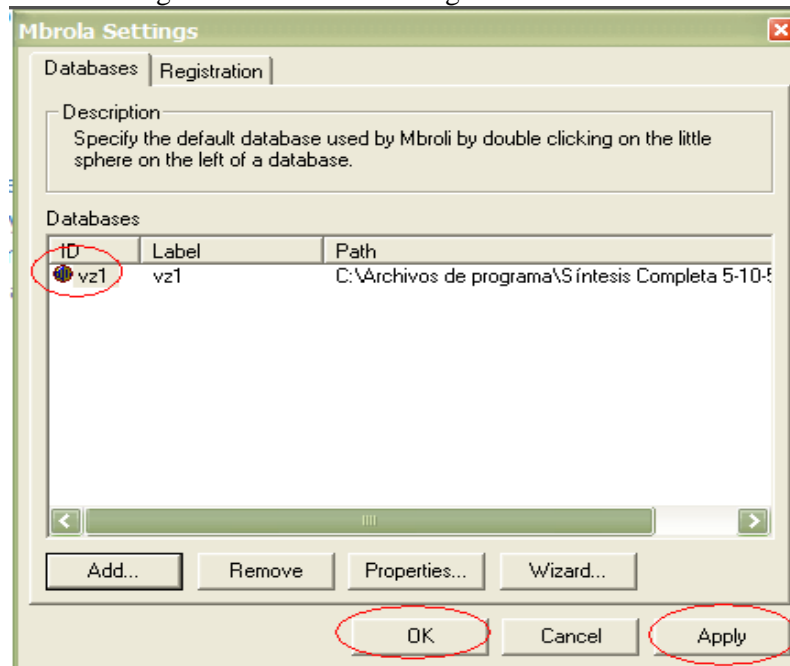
Mbrola Settings

Databases | Registration

Description
Specify the default database used by Mbroli by double clicking on the little sphere on the left of a database.

Databases

| ID | Label | Path |
|---|---|---|
| vz1 | vz1 | C:\Archivos de programa\Síntesis Completa 5-10-5 |

Add... Remove Properties... Wizard...

OK Cancel Apply